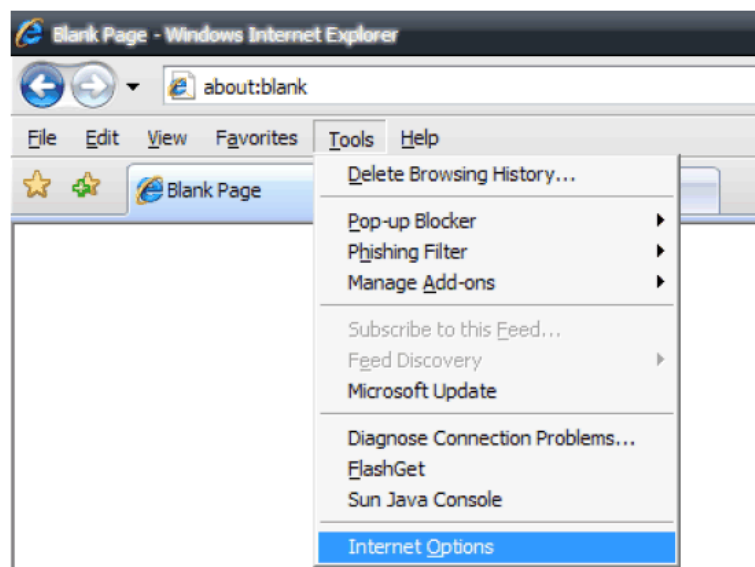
Blank Page - Windows Internet Explorer

about:blank

File Edit View Favorites Tools Help

Blank Page

Delete Browsing History...

Pop-up Blocker
Phishing Filter
Manage Add-ons

Subscribe to this Feed...
Feed Discovery
Microsoft Update

Diagnose Connection Problems...
FlashGet
Sun Java Console

Internet Options